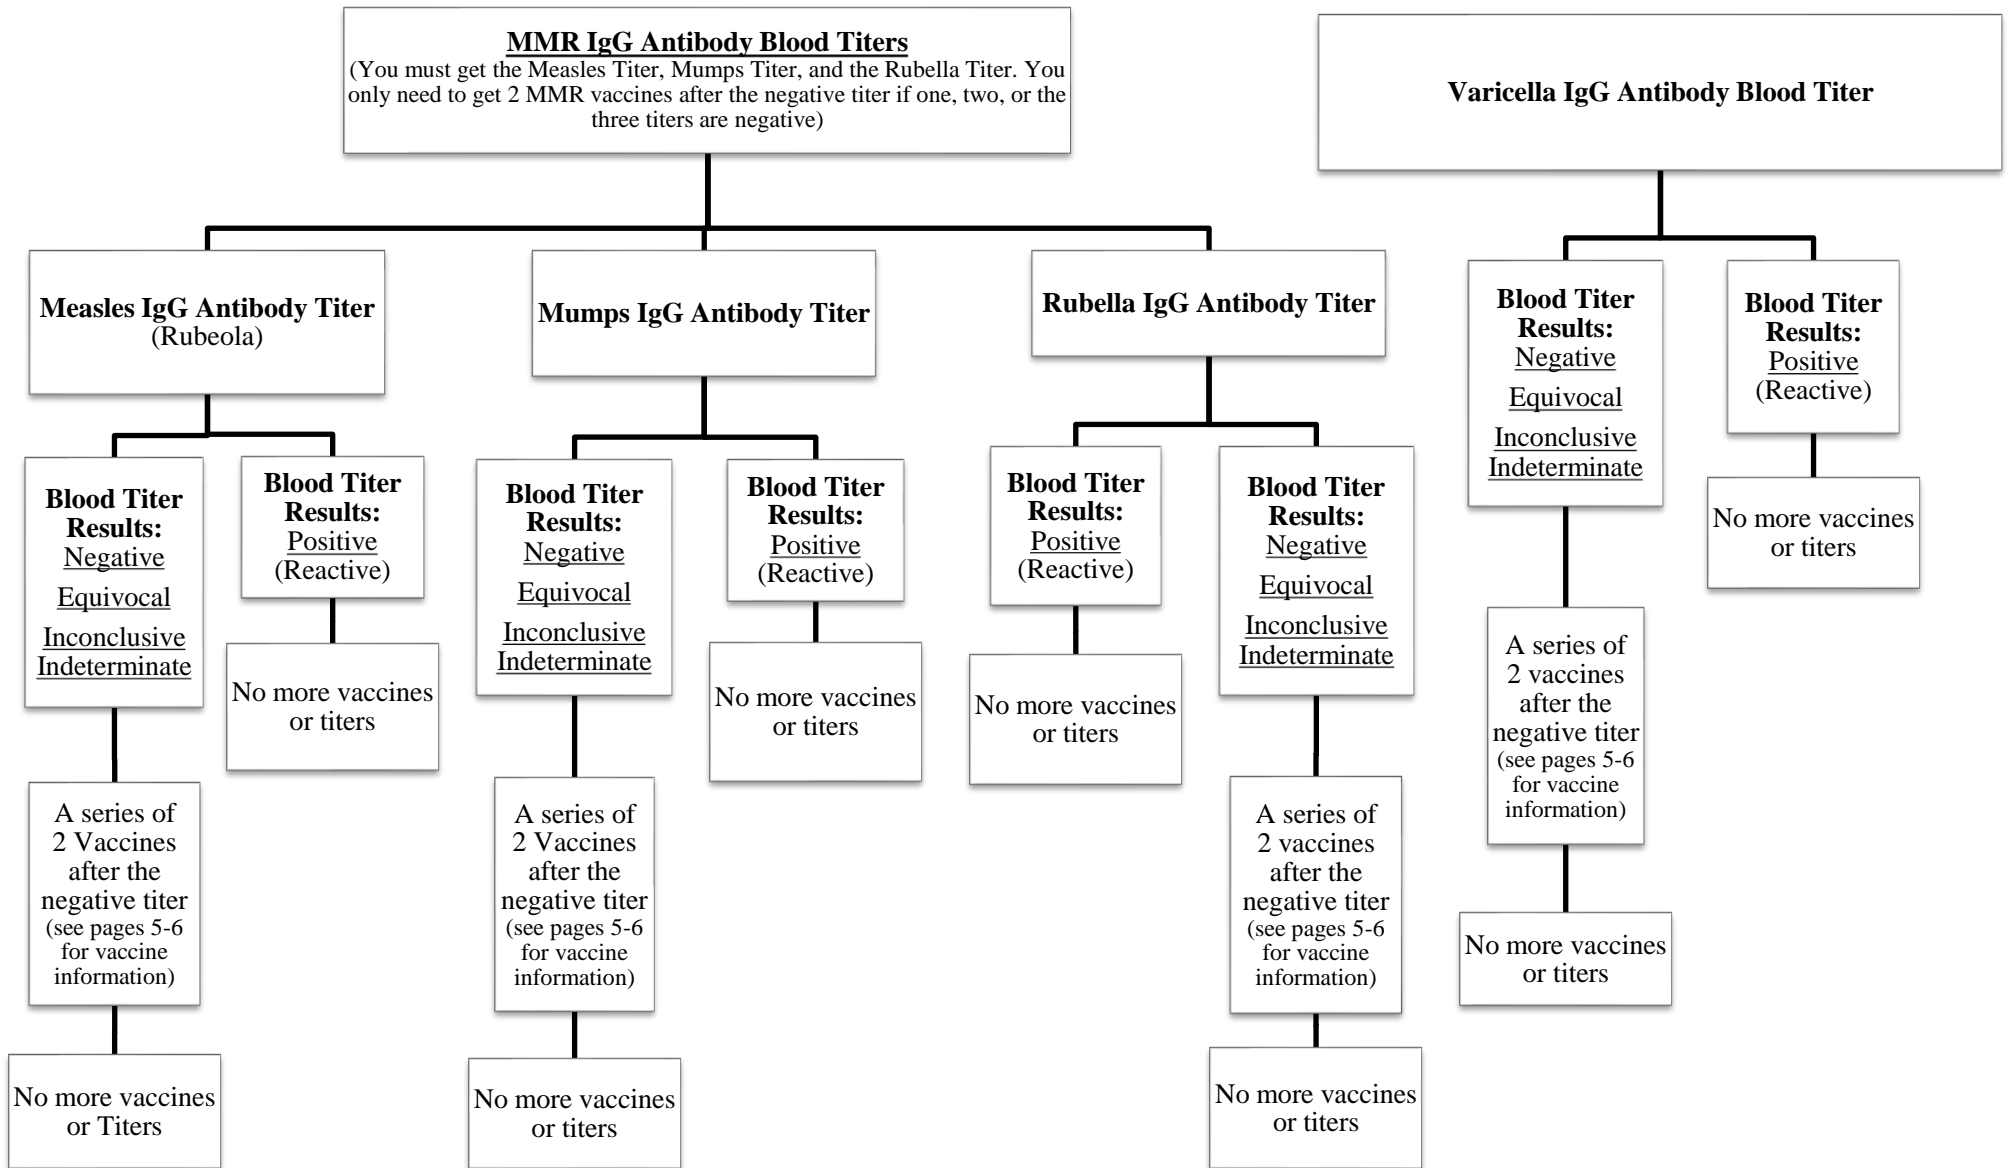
MMR IgG Antibody Blood Titers
(You must get the Measles Titer, Mumps Titer, and the Rubella Titer. You only need to get 2 MMR vaccines after the negative titer if one, two, or the three titers are negative)

Measles IgG Antibody Titer
(Rubeola)

Blood Titer Results:
Negative
Equivocal
Inconclusive
Indeterminate

A series of 2 Vaccines after the negative titer (see pages 5-6 for vaccine information)

No more vaccines or Titers

Blood Titer Results:
Positive
(Reactive)

No more vaccines or titers

Mumps IgG Antibody Titer

Blood Titer Results:
Negative
Equivocal
Inconclusive
Indeterminate

A series of 2 Vaccines after the negative titer (see pages 5-6 for vaccine information)

No more vaccines or titers

Blood Titer Results:
Positive
(Reactive)

No more vaccines or titers

Rubella IgG Antibody Titer

Blood Titer Results:
Positive
(Reactive)

No more vaccines or titers

Blood Titer Results:
Negative
Equivocal
Inconclusive
Indeterminate

A series of 2 vaccines after the negative titer (see pages 5-6 for vaccine information)

No more vaccines or titers

Varicella IgG Antibody Blood Titer

Blood Titer Results:
Negative
Equivocal
Inconclusive
Indeterminate

A series of 2 vaccines after the negative titer (see pages 5-6 for vaccine information)

No more vaccines or titers

Blood Titer Results:
Positive
(Reactive)

No more vaccines or titers